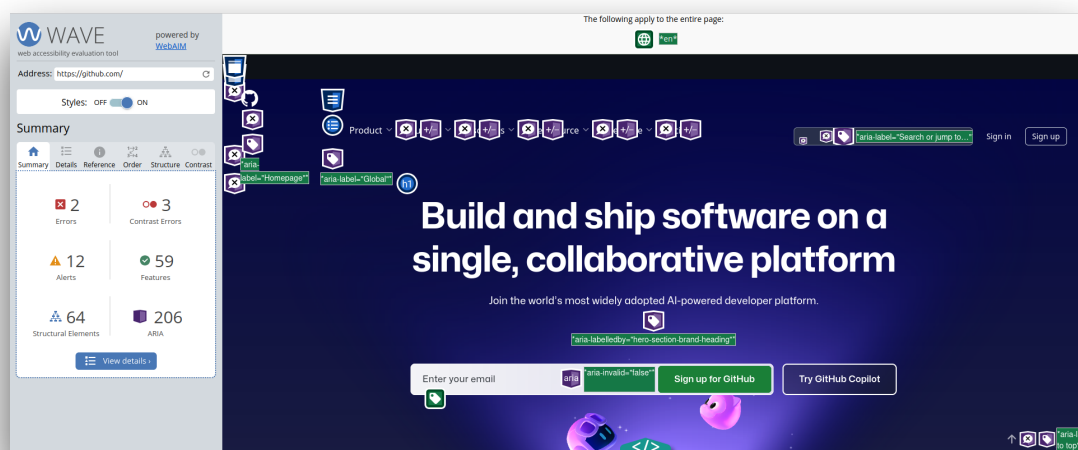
WAVE
web accessibility evaluation tool
powered by WebAIM

Address: https://github.com/

Styles: OFF ON

Summary

Summary | Details | Reference | Order | Structure | Contrast

2 Errors
3 Contrast Errors
12 Alerts
59 Features
64 Structural Elements
206 ARIA

View details ›

The following apply to the entire page:
"en"

"aria-label="Homepage""
"aria-label="Global""
h1
Product
"aria-label="Search or jump to...""
Sign in
Sign up

Build and ship software on a single, collaborative platform

Join the world's most widely adopted AI-powered developer platform.

"aria-labelledby="hero-section-brand-heading""

Enter your email
aria
"aria-invalid="false""
Sign up for GitHub
Try GitHub Copilot